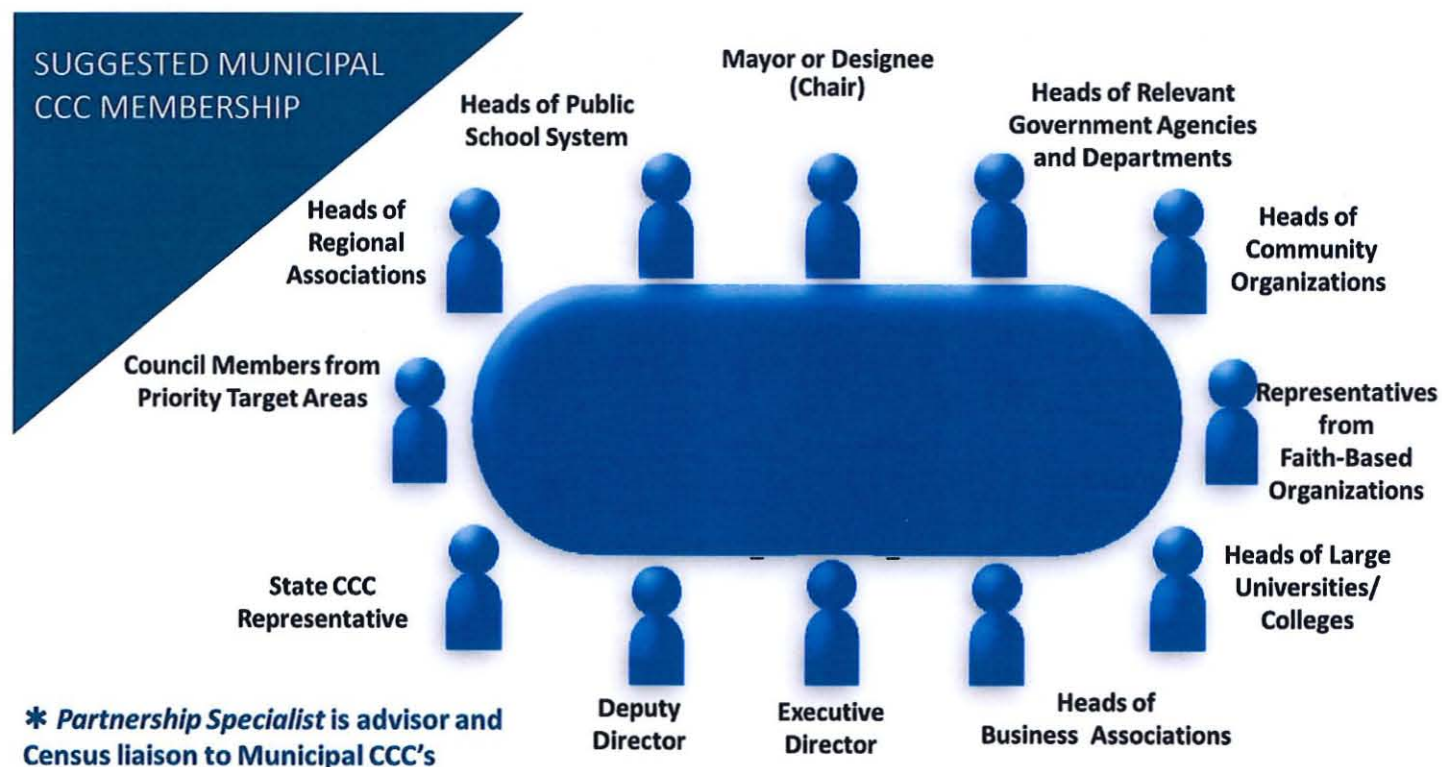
SUGGESTED MUNICIPAL CCC MEMBERSHIP

Mayor or Designee (Chair)

Heads of Public School System

Heads of Relevant Government Agencies and Departments

Heads of Regional Associations

Heads of Community Organizations

Council Members from Priority Target Areas

Representatives from Faith-Based Organizations

State CCC Representative

Heads of Large Universities/ Colleges

Deputy Director

Executive Director

Heads of Business Associations

* Partnership Specialist is advisor and Census liaison to Municipal CCC's